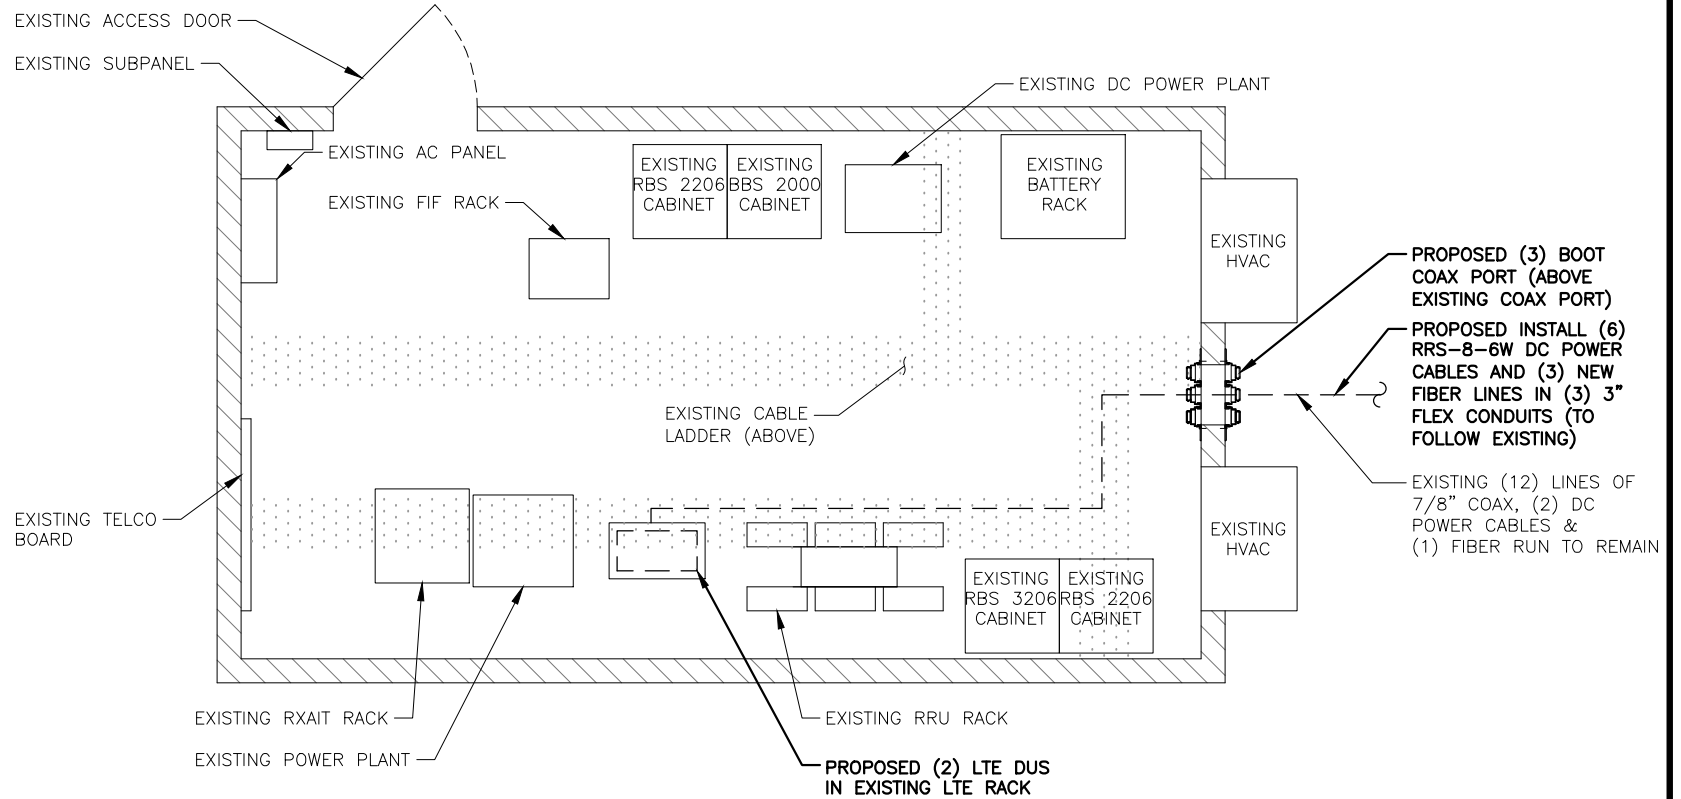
EXISTING ACCESS DOOR

EXISTING SUBPANEL

EXISTING AC PANEL

EXISTING FIF RACK

EXISTING RBS 2206 CABINET

EXISTING BBS 2000 CABINET

EXISTING DC POWER PLANT

EXISTING BATTERY RACK

EXISTING HVAC

PROPOSED (3) BOOT COAX PORT (ABOVE EXISTING COAX PORT)

PROPOSED INSTALL (6) RRS-8-6W DC POWER CABLES AND (3) NEW FIBER LINES IN (3) 3" FLEX CONDUITS (TO FOLLOW EXISTING)

EXISTING CABLE LADDER (ABOVE)

EXISTING (12) LINES OF 7/8" COAX, (2) DC POWER CABLES & (1) FIBER RUN TO REMAIN

EXISTING TELCO BOARD

EXISTING HVAC

EXISTING RBS 3206 CABINET

EXISTING RBS 2206 CABINET

EXISTING RXAIT RACK

EXISTING POWER PLANT

EXISTING RRU RACK

PROPOSED (2) LTE DUS IN EXISTING LTE RACK